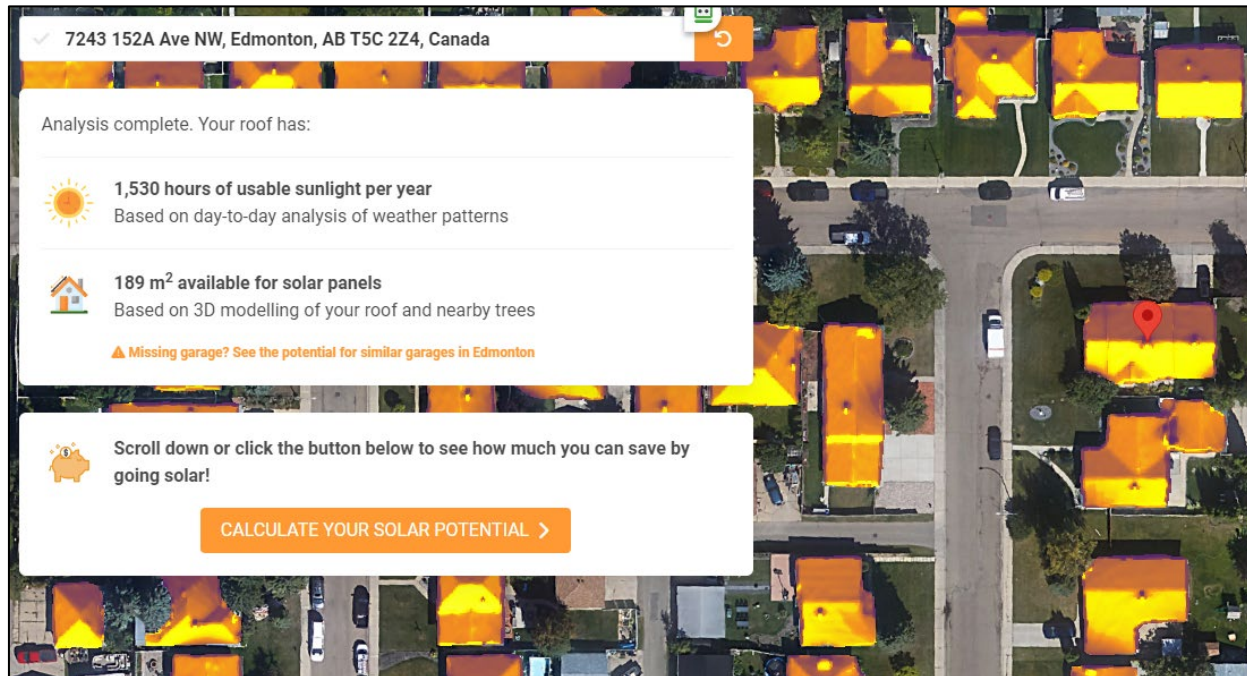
7243 152A Ave NW, Edmonton, AB T5C 2Z4, Canada

Analysis complete. Your roof has:

1,530 hours of usable sunlight per year
Based on day-to-day analysis of weather patterns

189 m$^2$ available for solar panels
Based on 3D modelling of your roof and nearby trees

⚠ Missing garage? See the potential for similar garages in Edmonton

Scroll down or click the button below to see how much you can save by going solar!

CALCULATE YOUR SOLAR POTENTIAL ›